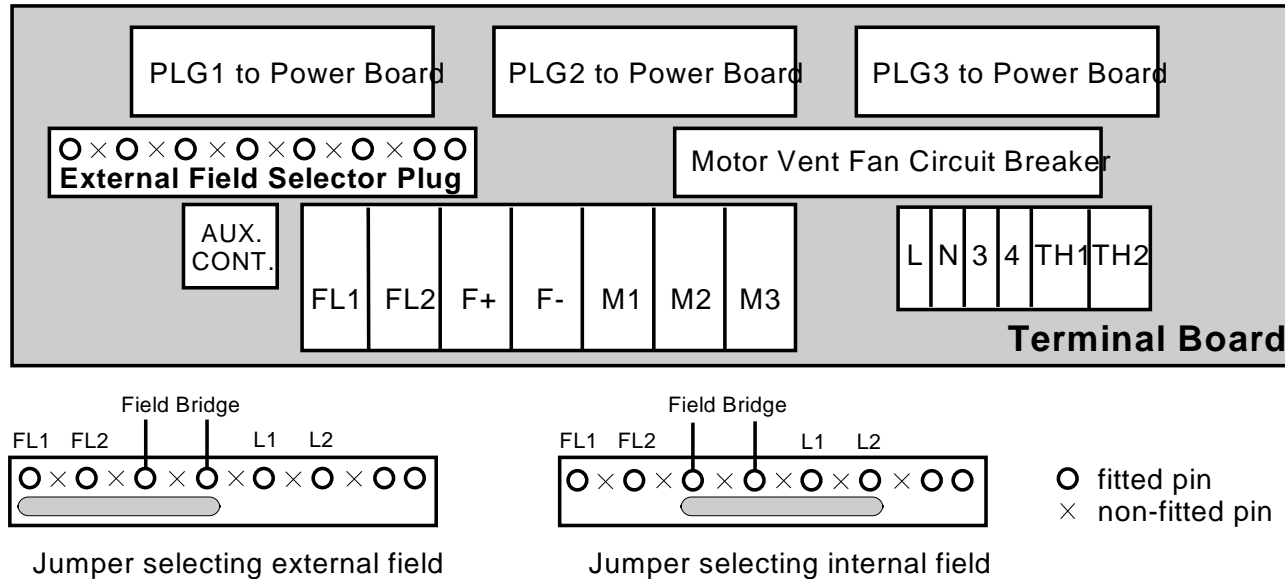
PLG1 to Power Board

PLG2 to Power Board

PLG3 to Power Board

O × O × O × O × O × O × O O

External Field Selector Plug

Motor Vent Fan Circuit Breaker

AUX. CONT.

FL1 | FL2 | F+ | F- | M1 | M2 | M3

L | N | 3 | 4 | TH1 | TH2

Terminal Board

Field Bridge

FL1 FL2 L1 L2

O × O × O × O × O × O × O O

Jumper selecting external field

Field Bridge

FL1 FL2 L1 L2

O × O × O × O × O × O × O O

Jumper selecting internal field

O fitted pin

× non-fitted pin